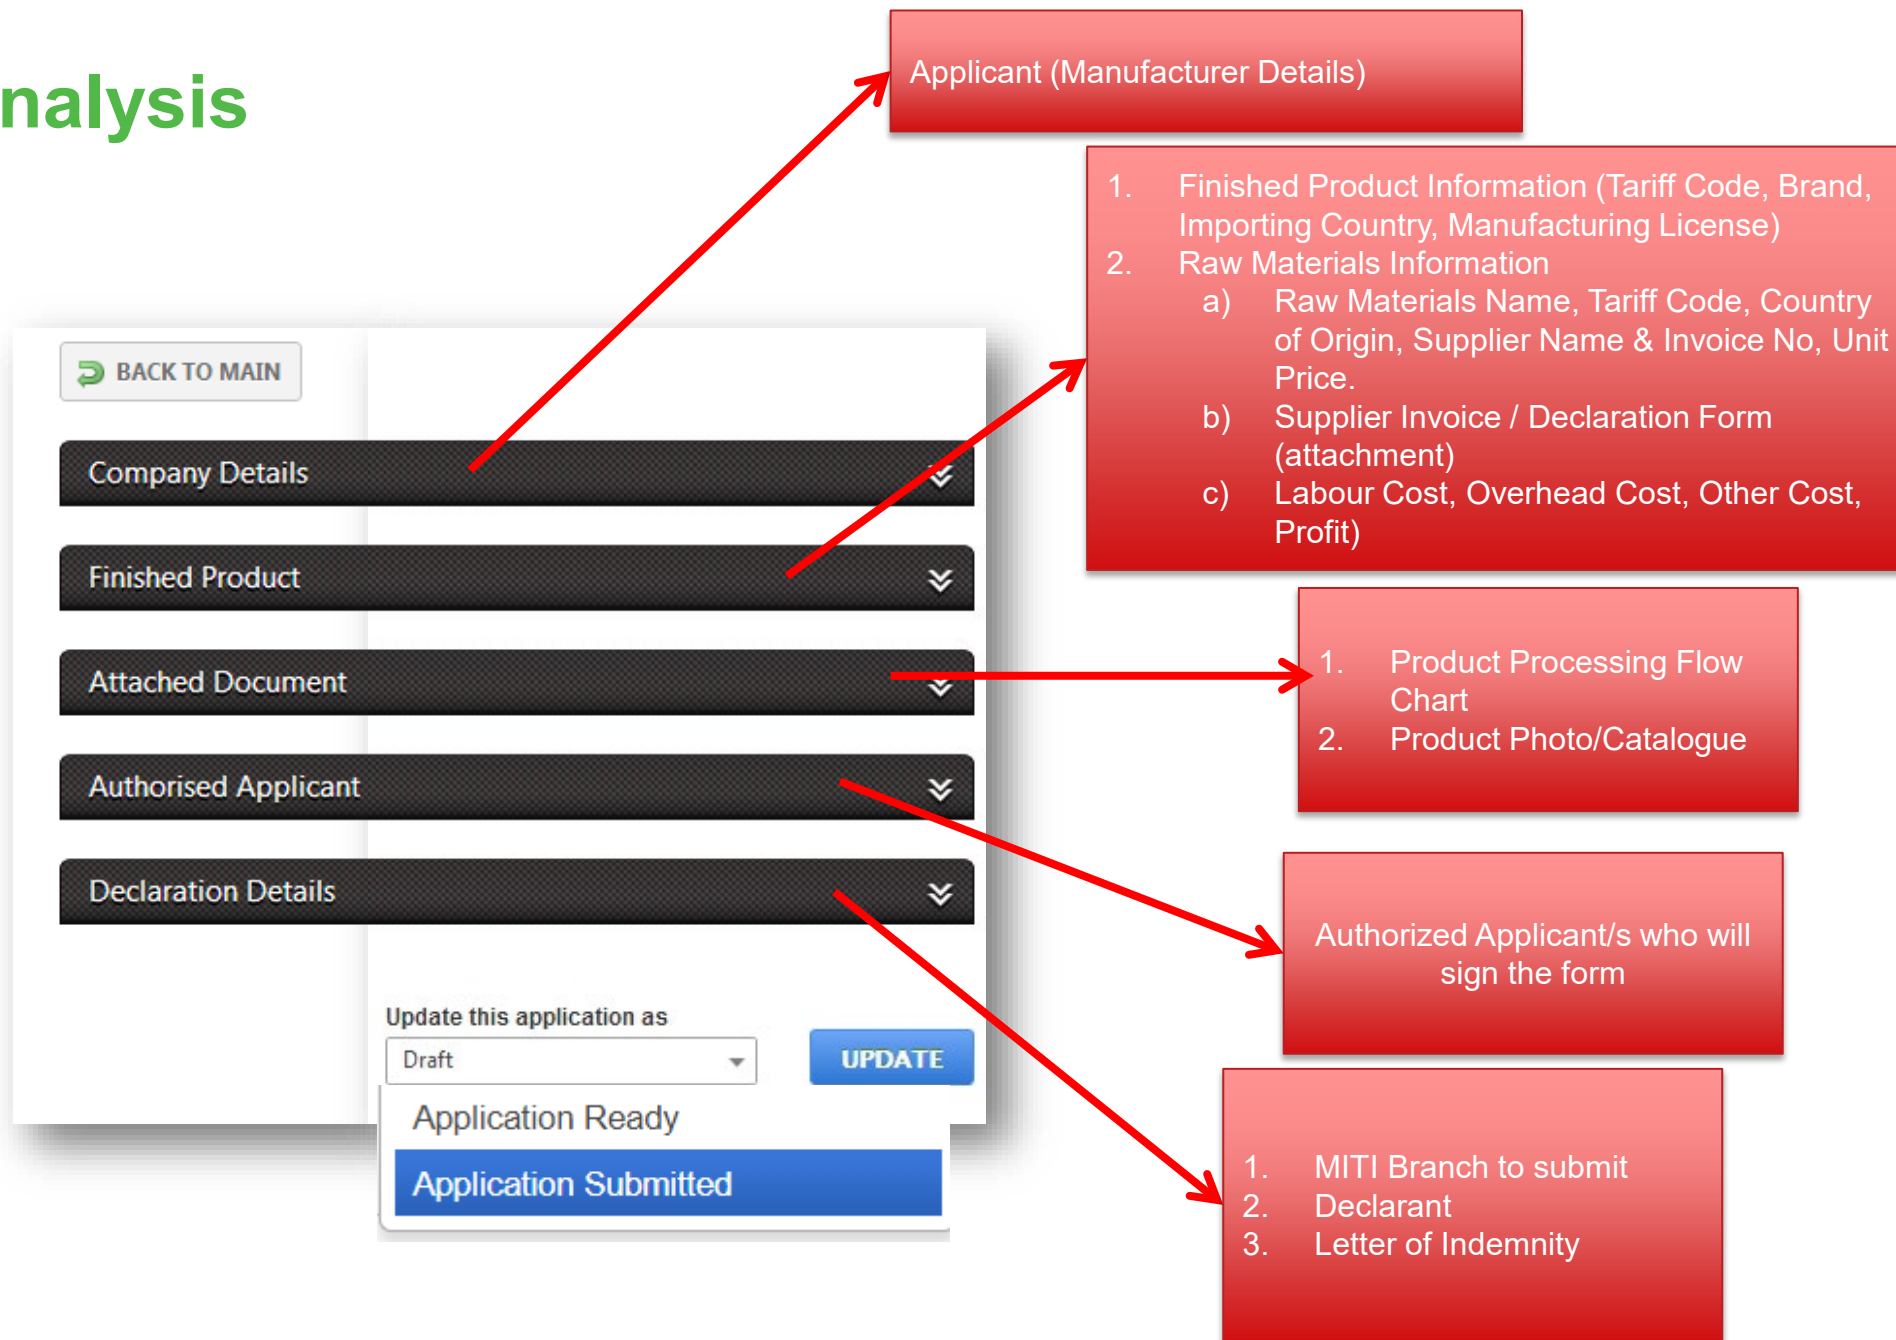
nalysis

Applicant (Manufacturer Details)

1. Finished Product Information (Tariff Code, Brand, Importing Country, Manufacturing License)
2. Raw Materials Information
a) Raw Materials Name, Tariff Code, Country of Origin, Supplier Name & Invoice No, Unit Price.
b) Supplier Invoice / Declaration Form (attachment)
c) Labour Cost, Overhead Cost, Other Cost, Profit)

BACK TO MAIN

Company Details

Finished Product

Attached Document

Authorised Applicant

Declaration Details

1. Product Processing Flow Chart
2. Product Photo/Catalogue

Authorized Applicant/s who will sign the form

Update this application as

Draft

UPDATE

Application Ready

Application Submitted

1. MITI Branch to submit
2. Declarant
3. Letter of Indemnity